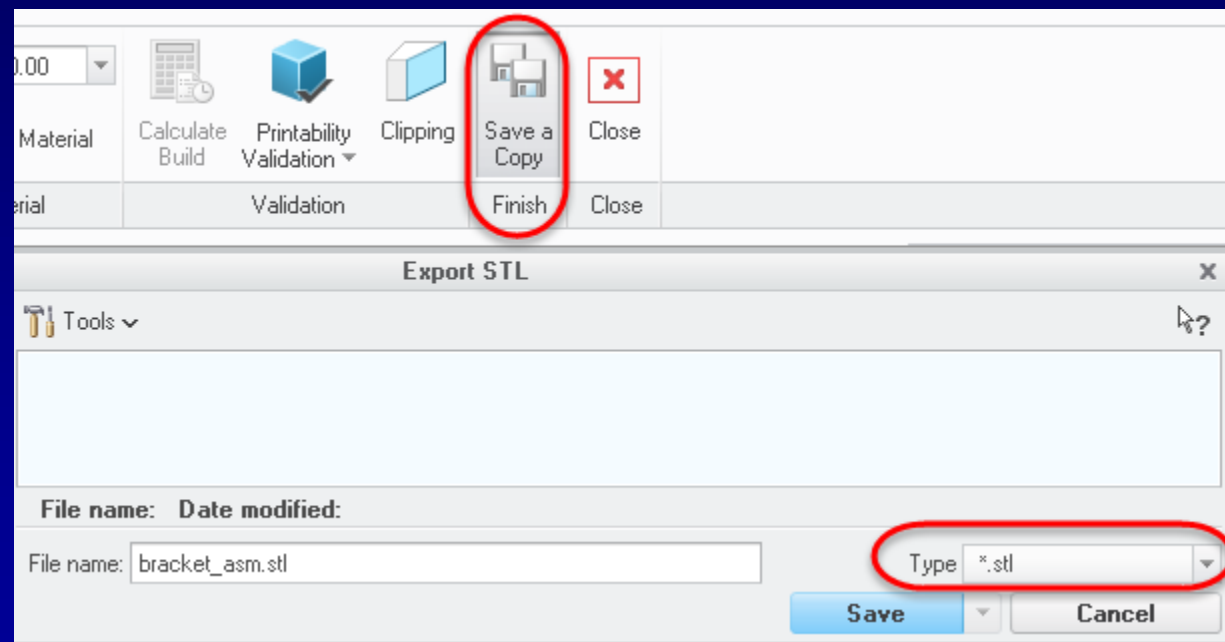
0.00

Material

Calculate Build

Printability Validation

Clipping

Save a Copy

Close

erial

Validation

Finish

Close

Export STL

Tools

File name: Date modified:

File name: bracket_asm.stl

Type *.stl

Save

Cancel